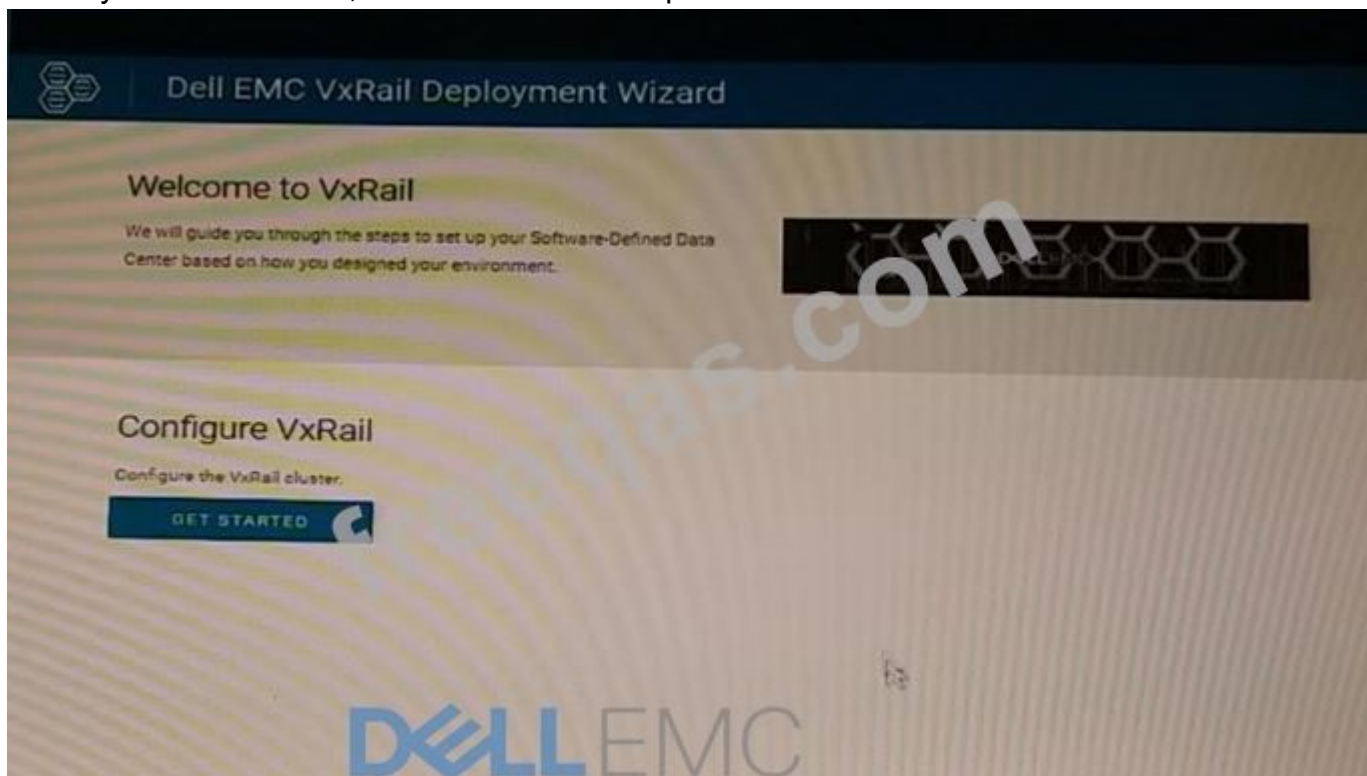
Dell EMC VxRail Deployment Wizard

Welcome to VxRail

We will guide you through the steps to set up your Software-Defined Data Center based on how you designed your environment.

Configure VxRail

Configure the VxRail cluster.

GET STARTED

DELLEMC